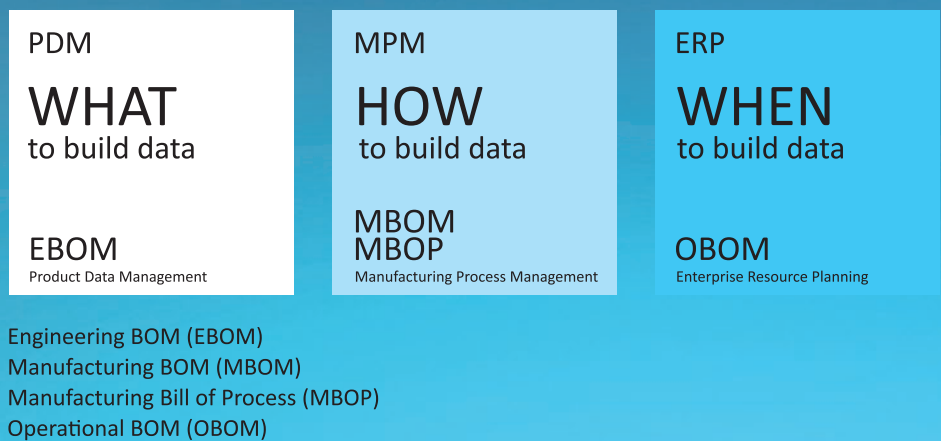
PDM

WHAT
to build data

EBOM
Product Data Management

MPM

HOW
to build data

MBOM
MBOP
Manufacturing Process Management

ERP

WHEN
to build data

OBOM
Enterprise Resource Planning

Engineering BOM (EBOM)
Manufacturing BOM (MBOM)
Manufacturing Bill of Process (MBOP)
Operational BOM (OBOM)